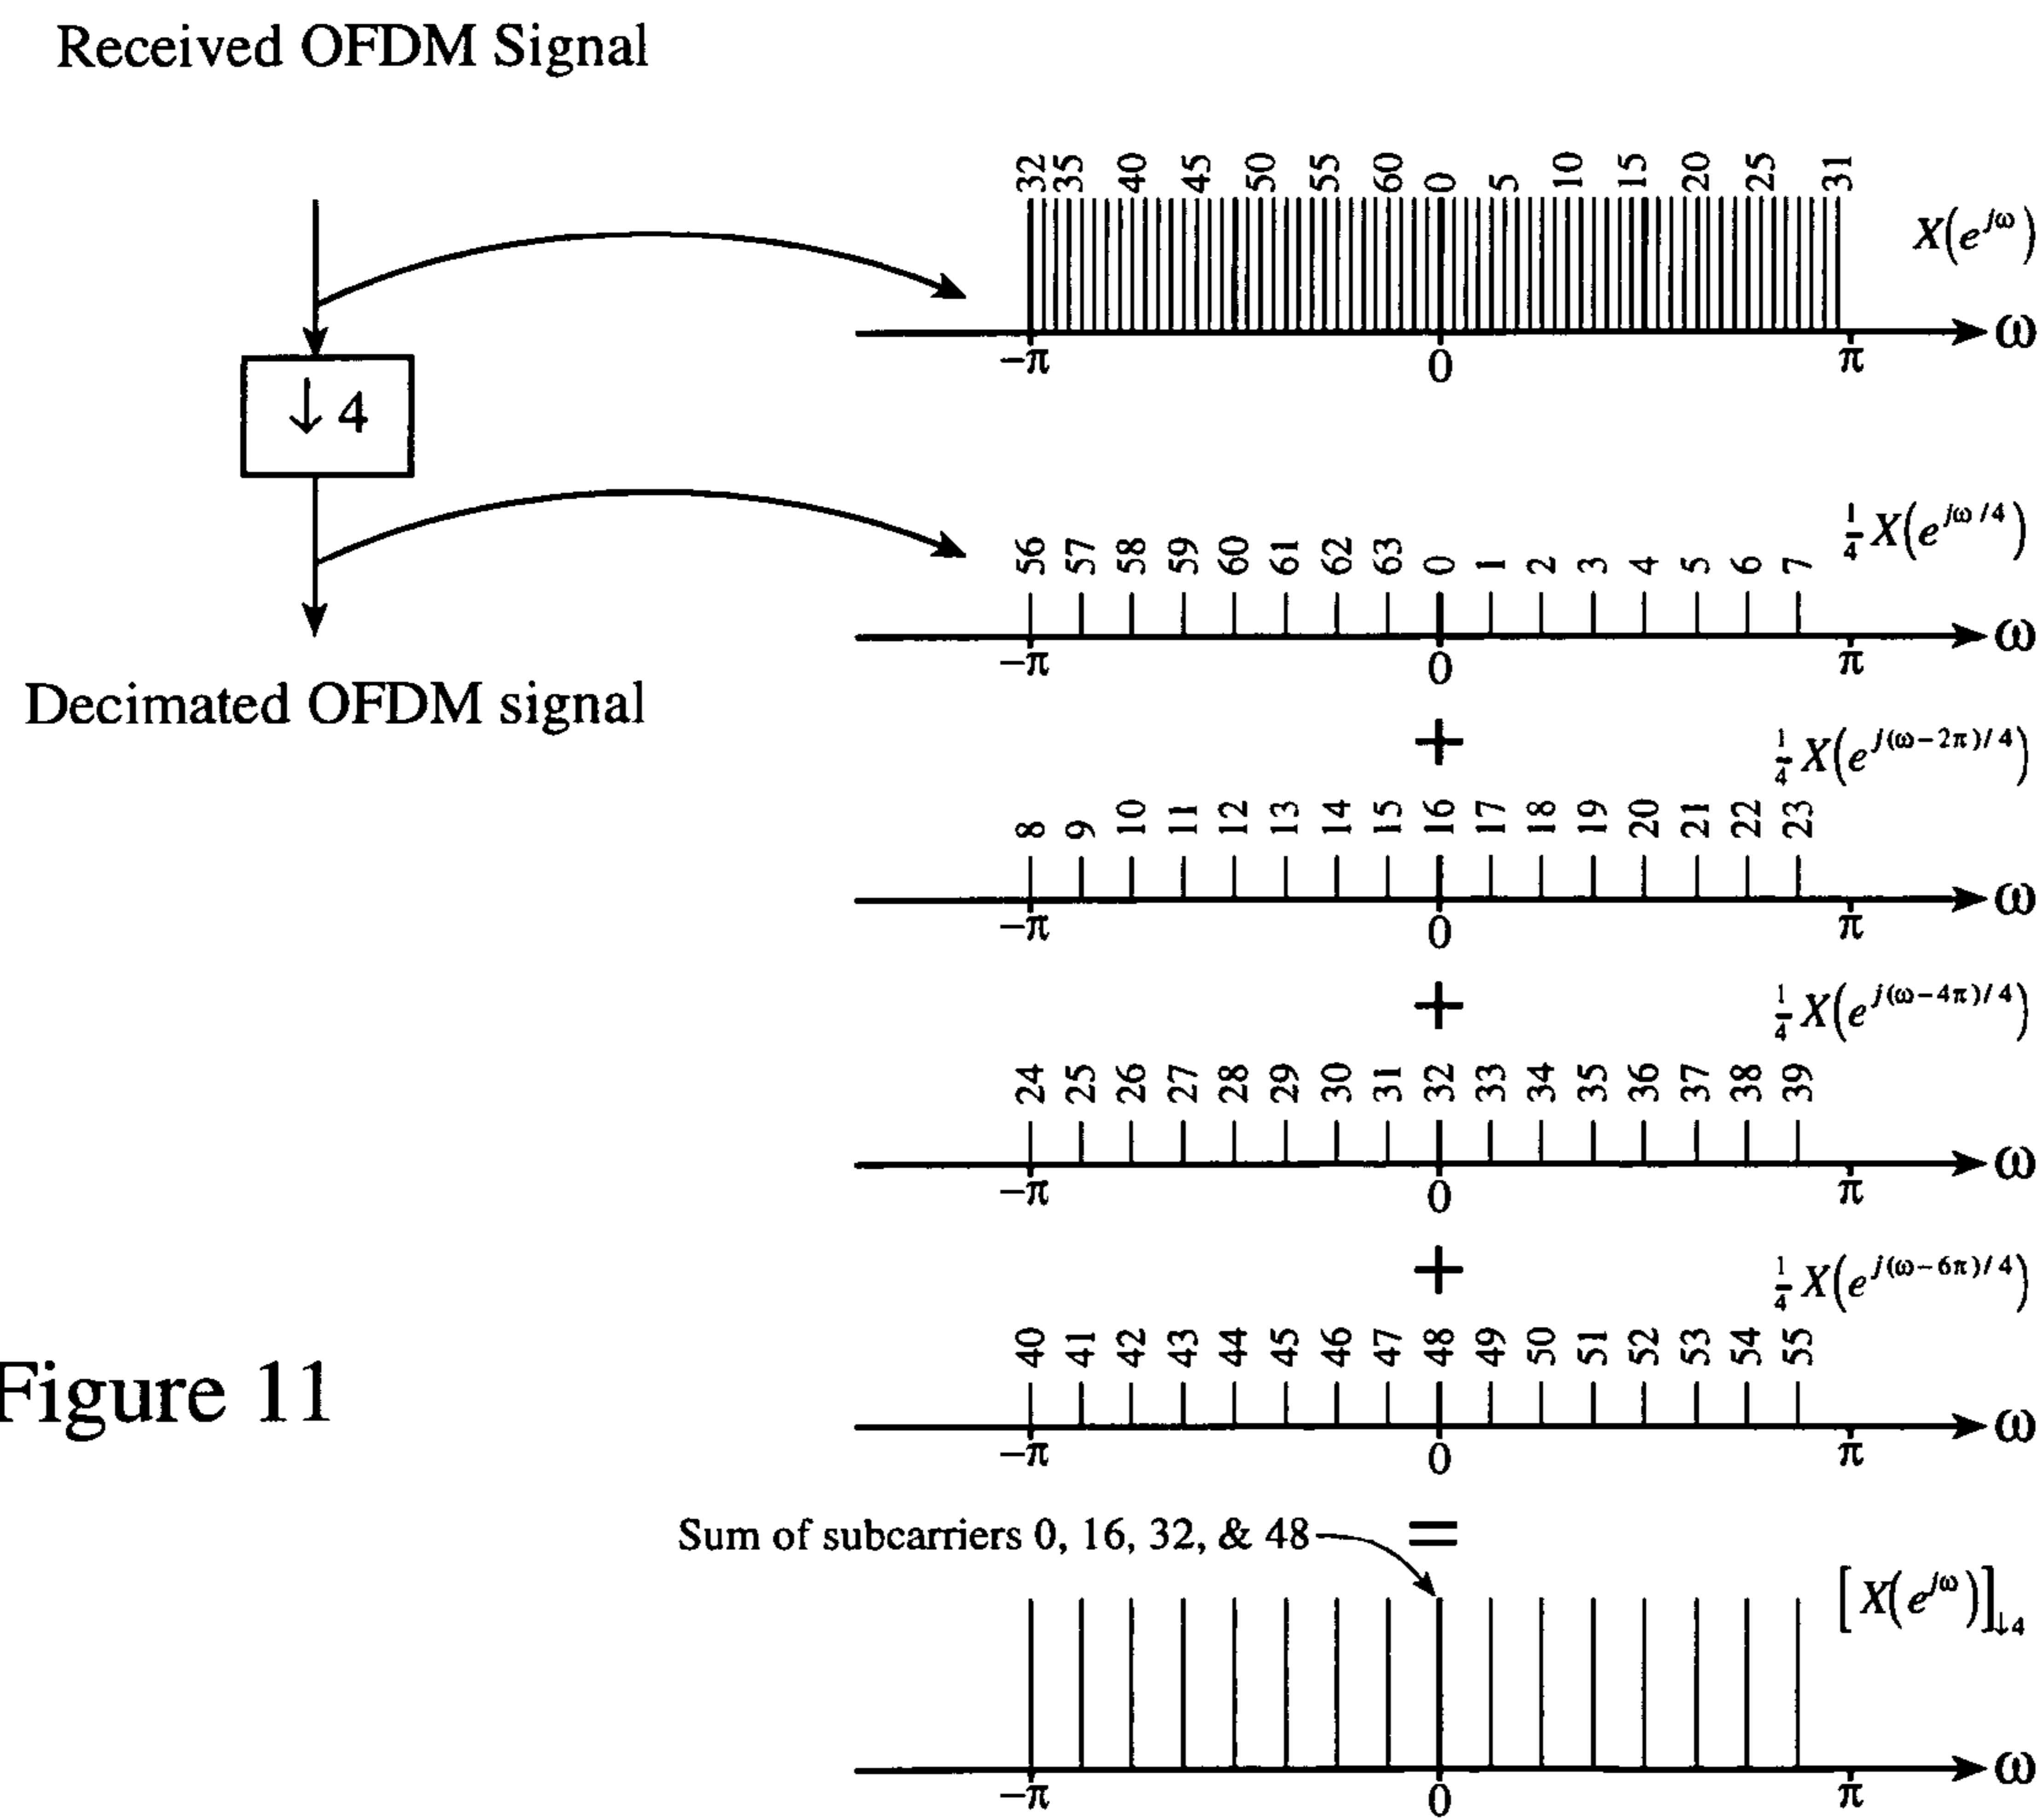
Received OFDM Signal

$\downarrow 4$

Decimated OFDM signal

Figure 11

32 35 40 45 50 55 60 0 5 10 15 20 25 31

$X(e^{j\omega})$

$-\pi$ 0 $\pi$ $\omega$

$\frac{1}{4}X(e^{j\omega/4})$

56 57 58 59 60 61 62 63 0 1 2 3 4 5 6 7

$-\pi$ 0 $\pi$ $\omega$

+

$\frac{1}{4}X(e^{j(\omega-2\pi)/4})$

8 9 10 11 12 13 14 15 16 17 18 19 20 21 22 23

$-\pi$ 0 $\pi$ $\omega$

+

$\frac{1}{4}X(e^{j(\omega-4\pi)/4})$

24 25 26 27 28 29 30 31 32 33 34 35 36 37 38 39

$-\pi$ 0 $\pi$ $\omega$

+

$\frac{1}{4}X(e^{j(\omega-6\pi)/4})$

40 41 42 43 44 45 46 47 48 49 50 51 52 53 54 55

$-\pi$ 0 $\pi$ $\omega$

Sum of subcarriers 0, 16, 32, & 48

=

$[X(e^{j\omega})]_{\downarrow 4}$

$-\pi$ 0 $\pi$ $\omega$